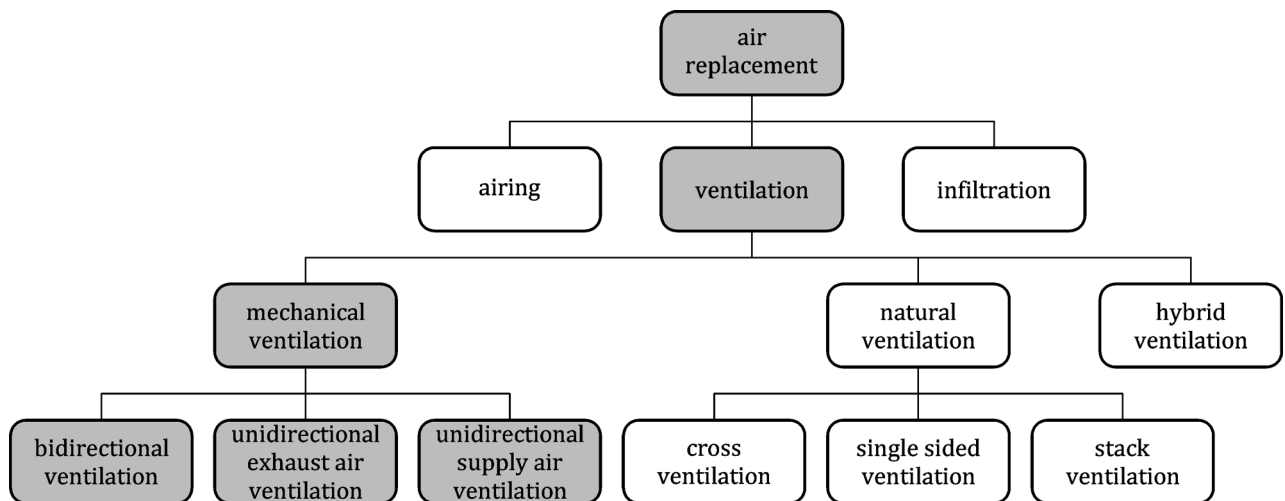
air replacement

airing

ventilation

infiltration

mechanical ventilation

natural ventilation

hybrid ventilation

bidirectional ventilation

unidirectional exhaust air ventilation

unidirectional supply air ventilation

cross ventilation

single sided ventilation

stack ventilation